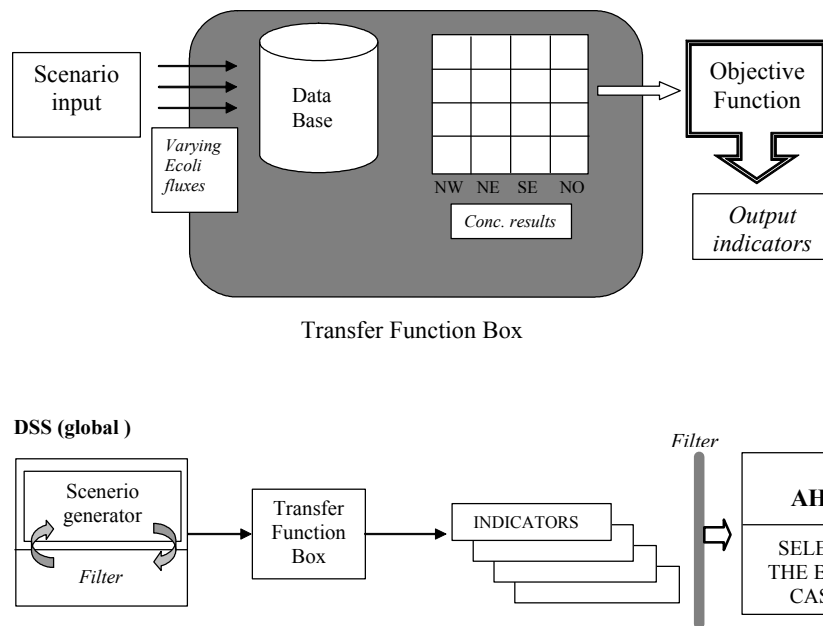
Scenario input

Varying Ecoli fluxes

Data Base

NW NE SE NO

Conc. results

Objective Function

Output indicators

Transfer Function Box

DSS (global )

Scenerio generator

Filter

Transfer Function Box

INDICATORS

Filter

AH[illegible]

SELE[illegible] THE B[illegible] CAS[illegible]